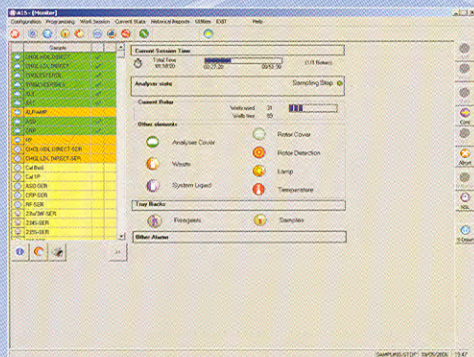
A15 - [Monitor]

Configuration Programming Work Session Current State Historical Reports Utilities EXIT Help

Sample

CHOL HDL DIRECT

CHOL LDL DIRECT

CHOL ESTER

TRIGLICERIDES

ALB

ALP-AMP

GGT

CRP

CHOL HDL DIRECT-SER

CHOL LDL DIRECT-SER

Cal Bell

Cal VP

A.SO-SER

CRP-SER

RF-SER

Current Session Time

Total Time

00:27:20 00:52:39

Analyser state

Sampling Stop

Current Rotor

Wells used 31

Wells free 89

Other elements

Analyser Cover

Rotor Cover

Waste

Rotor Detection

System Liquid

Lamp

Temperature

Tray Racks

Reagents

Samples

Other Alarms

SAMPLING STOP